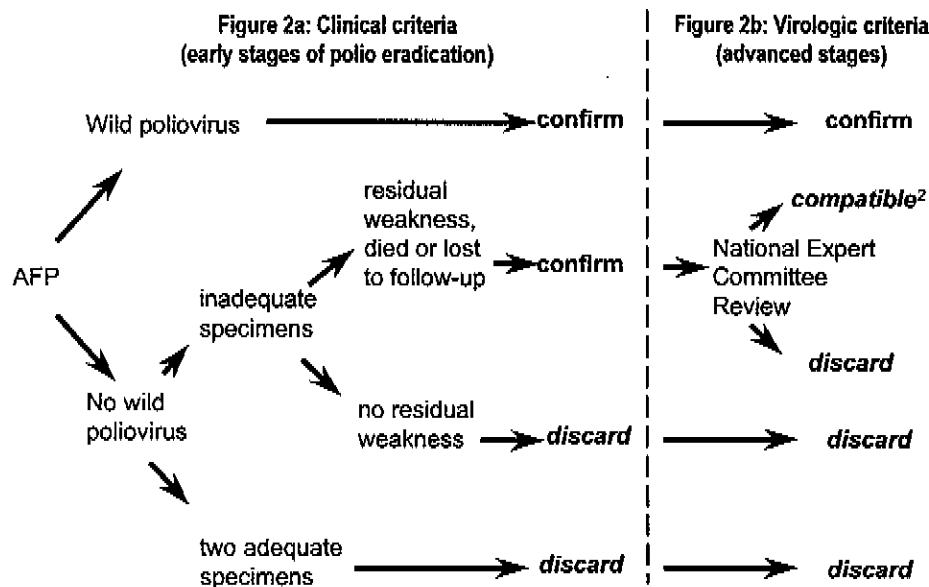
Figure 2a: Clinical criteria (early stages of polio eradication)

Figure 2b: Virologic criteria (advanced stages)

AFP

Wild poliovirus

confirm

confirm

No wild poliovirus

inadequate specimens

residual weakness, died or lost to follow-up

confirm

National Expert Committee Review

compatible$^2$

discard

no residual weakness

discard

discard

two adequate specimens

discard

discard